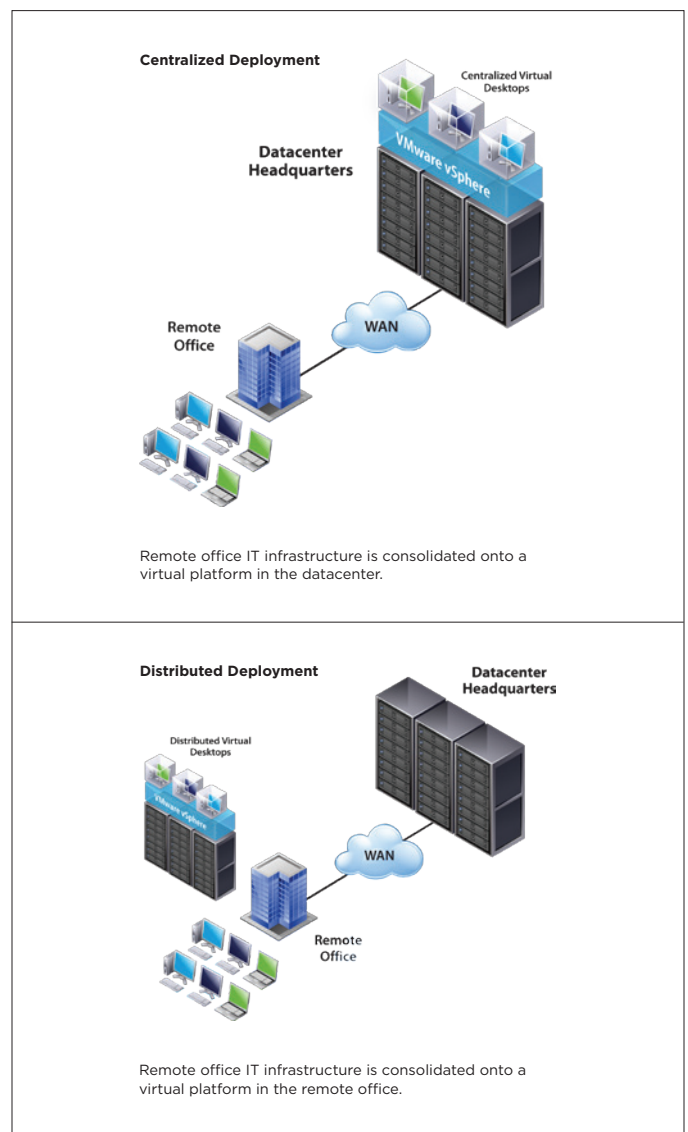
Centralized Deployment

Centralized Virtual Desktops

VMware vSphere

Datacenter Headquarters

WAN

Remote Office

Remote office IT infrastructure is consolidated onto a virtual platform in the datacenter.

Distributed Deployment

Datacenter Headquarters

Distributed Virtual Desktops

VMware vSphere

WAN

Remote Office

Remote office IT infrastructure is consolidated onto a virtual platform in the remote office.